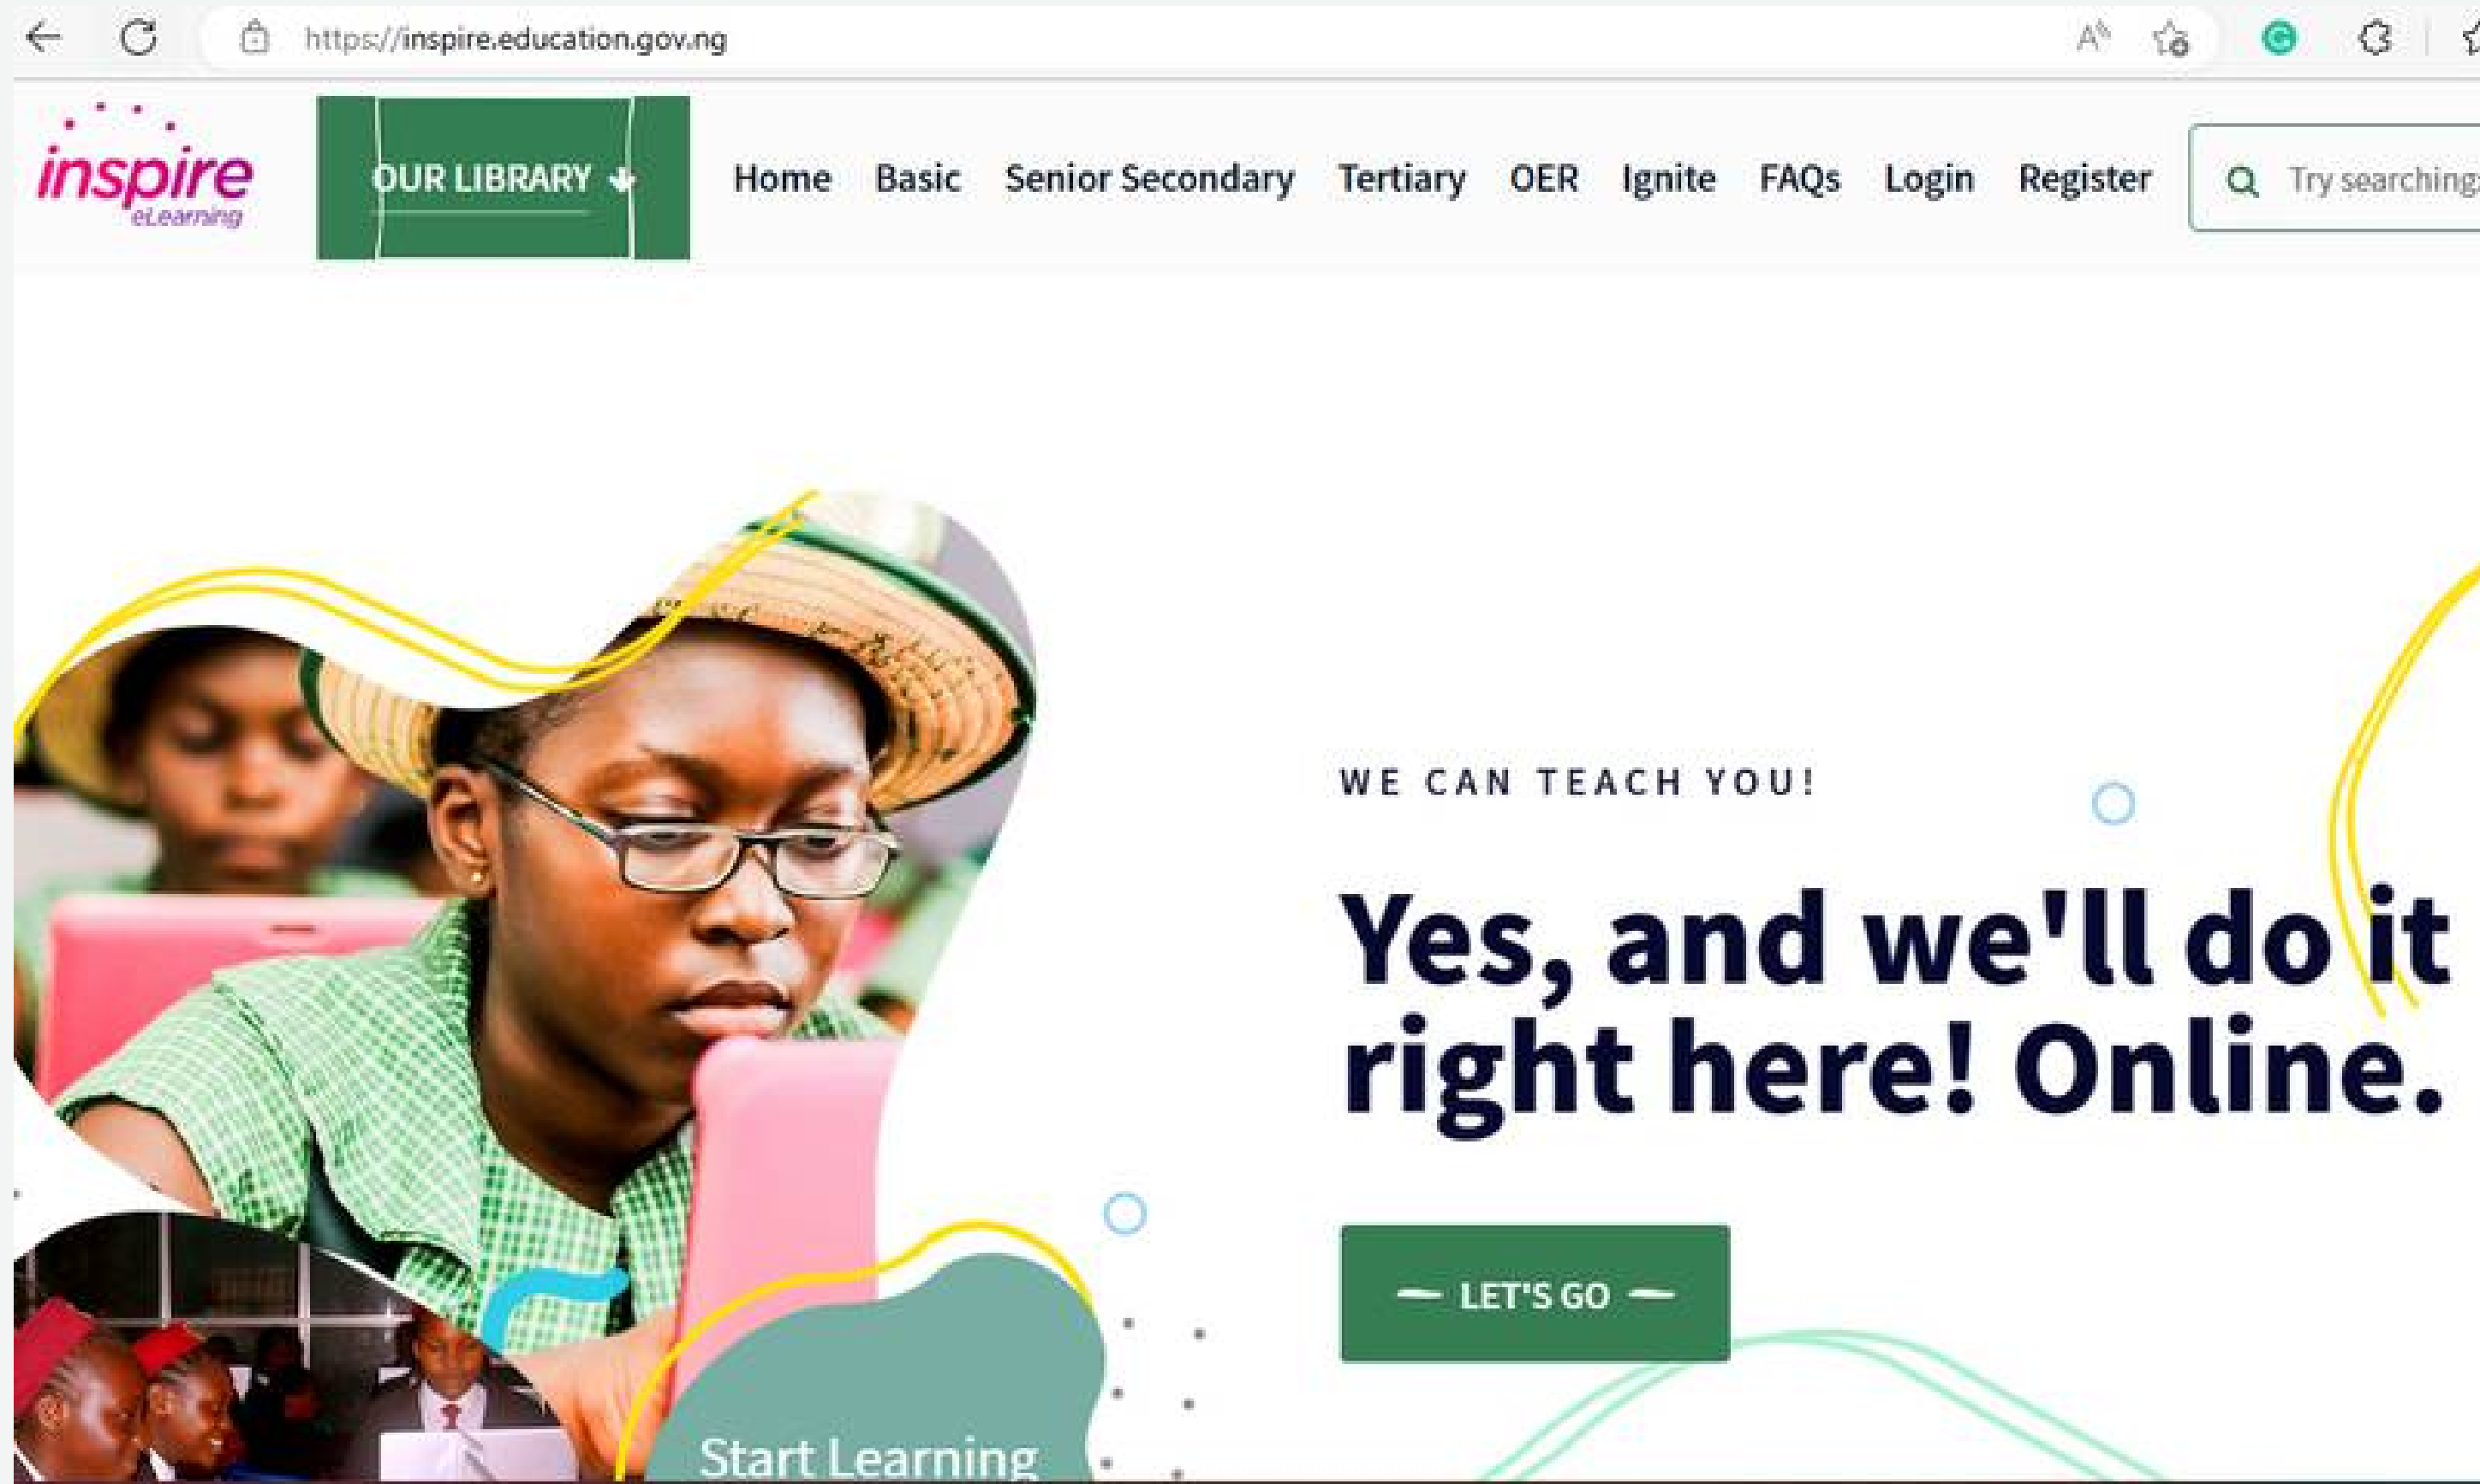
https://inspire.education.gov.ng

inspire eLearning

OUR LIBRARY

Home Basic Senior Secondary Tertiary OER Ignite FAQs Login Register

Try searching

WE CAN TEACH YOU!

Yes, and we'll do it right here! Online.

LET'S GO

Start Learning